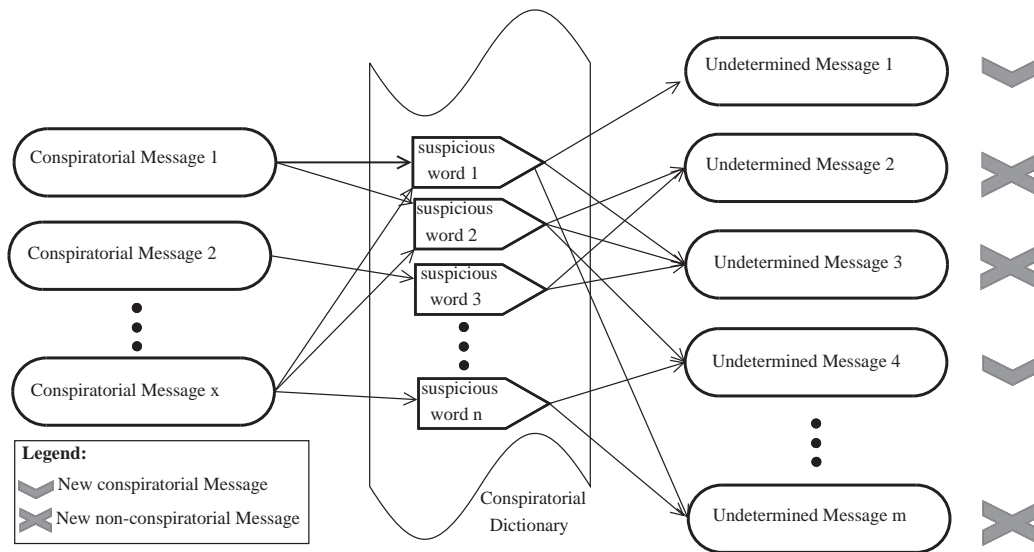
Conspiratorial Message 1

Conspiratorial Message 2

Conspiratorial Message x

suspicious word 1

suspicious word 2

suspicious word 3

suspicious word n

Conspiratorial Dictionary

Undetermined Message 1

Undetermined Message 2

Undetermined Message 3

Undetermined Message 4

Undetermined Message m

Legend:
New conspiratorial Message
New non-conspiratorial Message